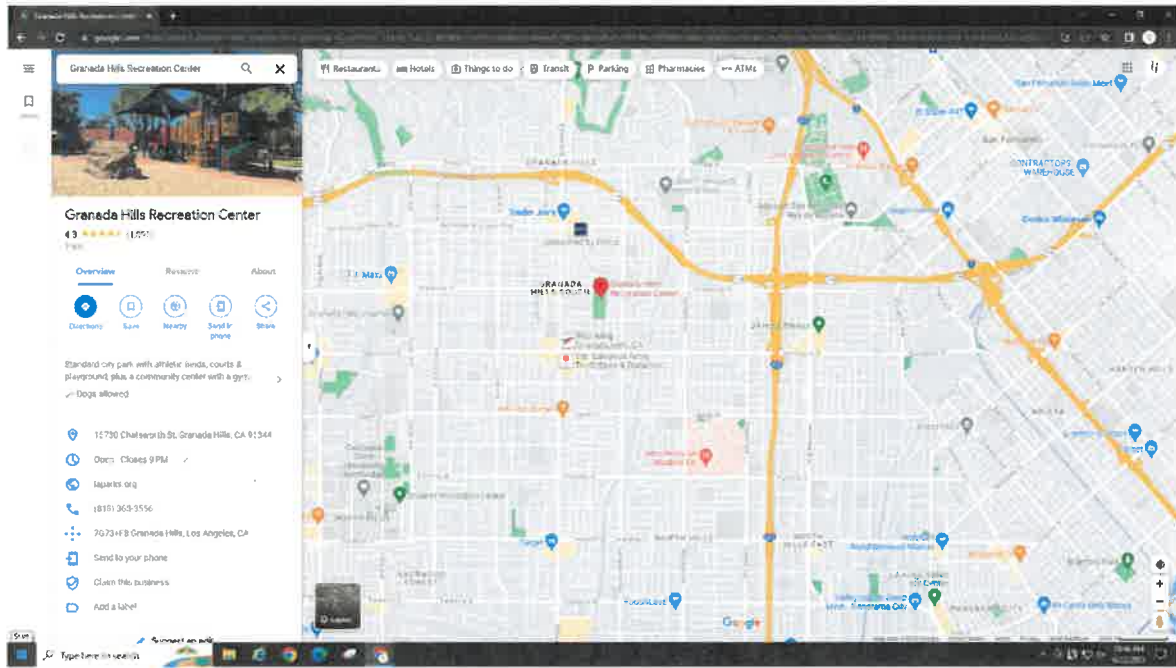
Granada Hills Recreation Center

Restaurants
Hotels
Things to do
Transit
Parking
Pharmacies
ATMs

Granada Hills Recreation Center
4.3 ★★★★★ (1,0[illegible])
Park

Overview
Reviews
About

Directions
Save
Nearby
Send to phone
Share

Standard city park with athletic fields, courts & playground, plus a community center with a gym.
Dogs allowed

15730 Chatsworth St, Granada Hills, CA 91344
Open · Closes 9 PM
laparks.org
(818) 368-5556
7G73+FB Granada Hills, Los Angeles, CA
Send to your phone
Claim this business
Add a label
Suggest an edit

GRANADA HILLS
GRANADA HILLS SOUTH
Granada Hills Recreation Center
San Fernando
CONTRACTORS WAREHOUSE
T.J. Maxx
Target
Layers
Google

Type here to search